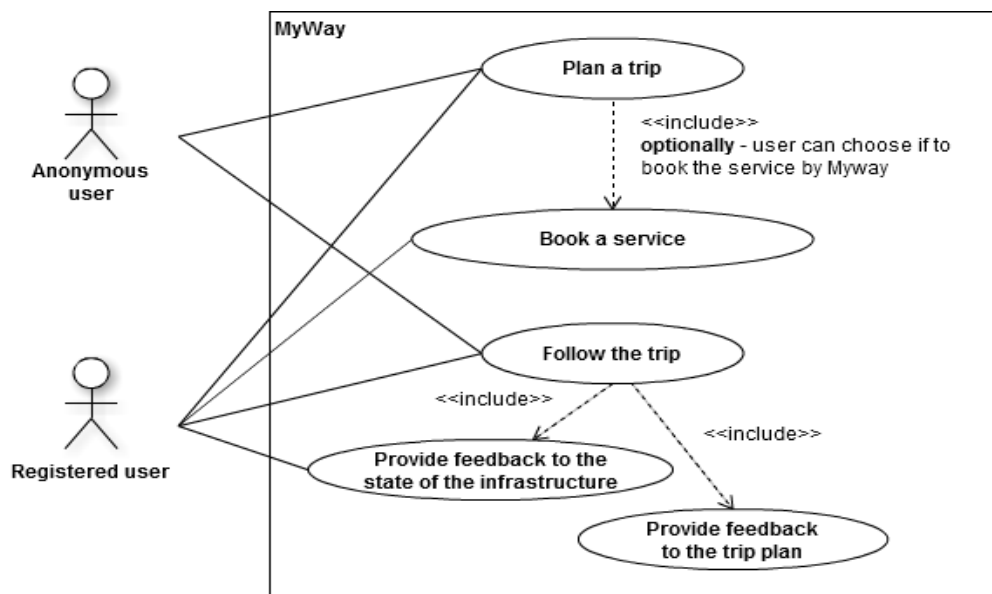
MyWay

Anonymous user

Plan a trip

<<include>>
**optionally** - user can choose if to book the service by Myway

Book a service

Follow the trip

Registered user

<<include>>

<<include>>

Provide feedback to the state of the infrastructure

Provide feedback to the trip plan